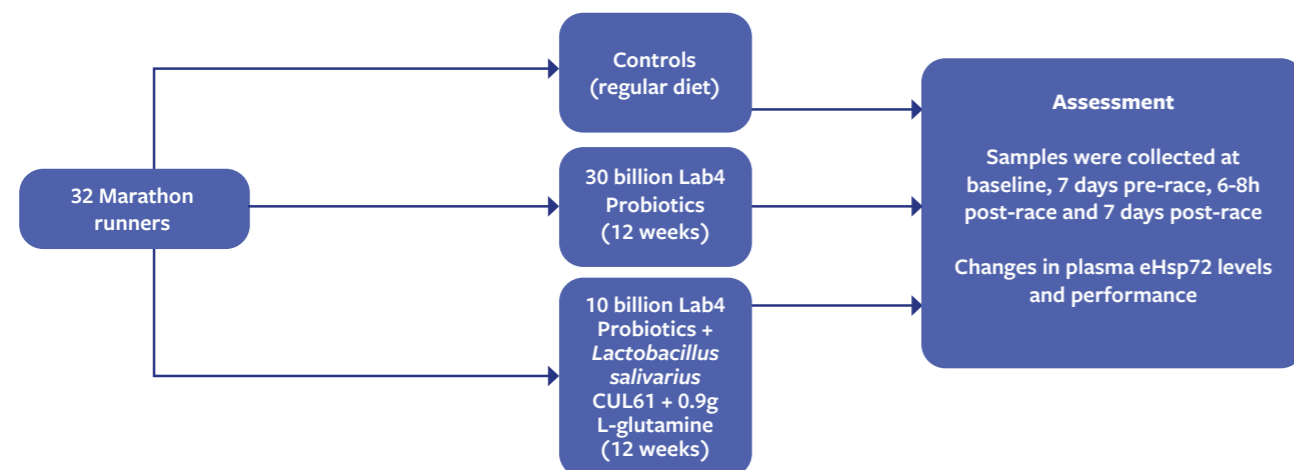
32 Marathon runners

Controls (regular diet)

30 billion Lab4 Probiotics (12 weeks)

10 billion Lab4 Probiotics + *Lactobacillus salivarius* CUL61 + 0.9g L-glutamine (12 weeks)

Assessment

Samples were collected at baseline, 7 days pre-race, 6-8h post-race and 7 days post-race

Changes in plasma eHsp72 levels and performance